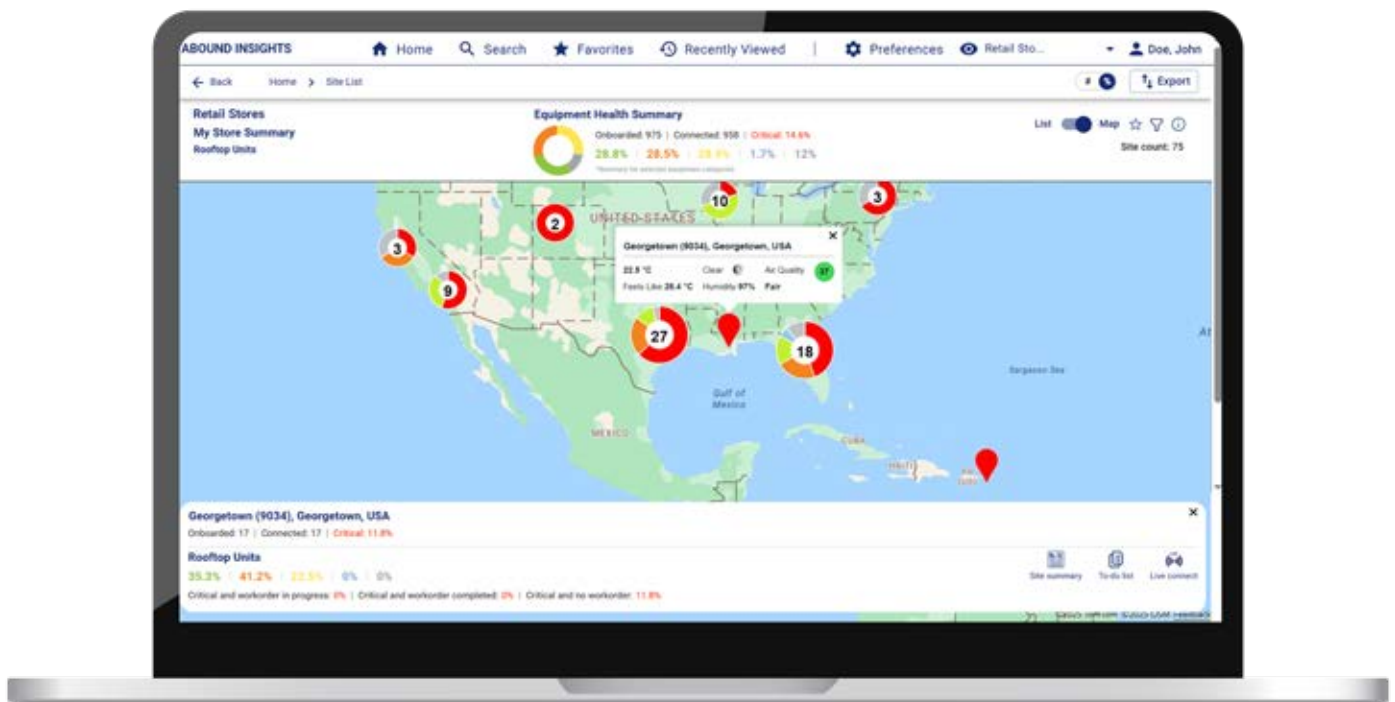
ABOUND INSIGHTS Home Search Favorites Recently Viewed Preferences Retail Sto... Doe, John

Back Home > Site List Export

Retail Stores
My Store Summary
Rooftop Units

Equipment Health Summary
Onboarded: 975 | Connected: 958 | Critical: 14.6%
29.8% | 28.5% | 28.9% | 1.7% | 12%
*Summary for selected equipment category

List Map
Site count: 75

UNITED STATES
10 3 2 3 9 27 18

Georgetown (9034), Georgetown, USA
22.8 °C Clear Air Quality 37
Feels Like 26.4 °C Humidity 97% Fair

Gulf of Mexico
MEXICO
CUBA
HAITI
Sargasso Sea
At

Georgetown (9034), Georgetown, USA
Onboarded: 17 | Connected: 17 | Critical: 11.8%

Rooftop Units
35.3% | 41.2% | 23.5% | 0% | 0%
Critical and workorder in progress: 0% | Critical and workorder completed: 0% | Critical and no workorder: 11.8%

Site summary To-do list Live connect